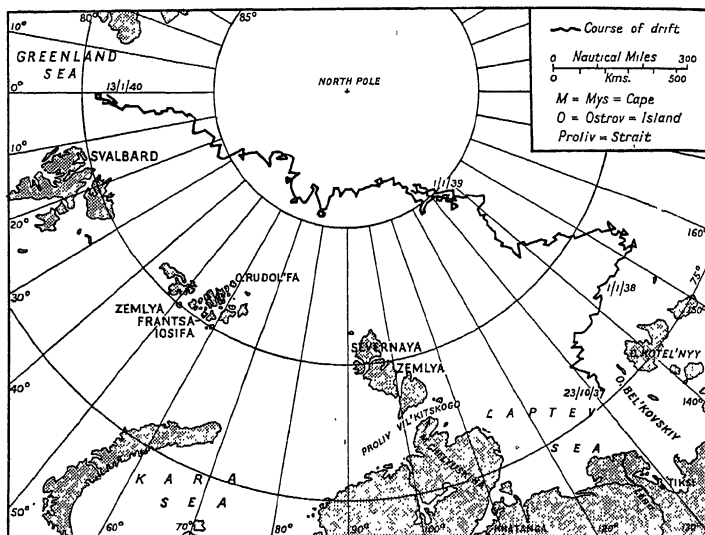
Course of drift

0 Nautical Miles 300
0 Kms. 500

M = Mys = Cape
O = Ostrov = Island
Proliv = Strait

80°
85°
10°
GREENLAND SEA
0°
13/1/40
NORTH POLE
10°
SVALBARD
1/1/39
20°
160°
O. RUDOL'FA
1/1/38
30°
ZEMLYA FRANTSA IOSIFA
SEVERNAYA ZEMLYA
O. KOTEL'NYY
40°
23/10/37
O. BEL'KOVSKIY
140°
PROLIV VIL'KITSKOGO
L A P T E V
S E A
K A R A
S E A
TIKSI
50°
60°
70°
80°
90°
100°
KHATANGA
130°